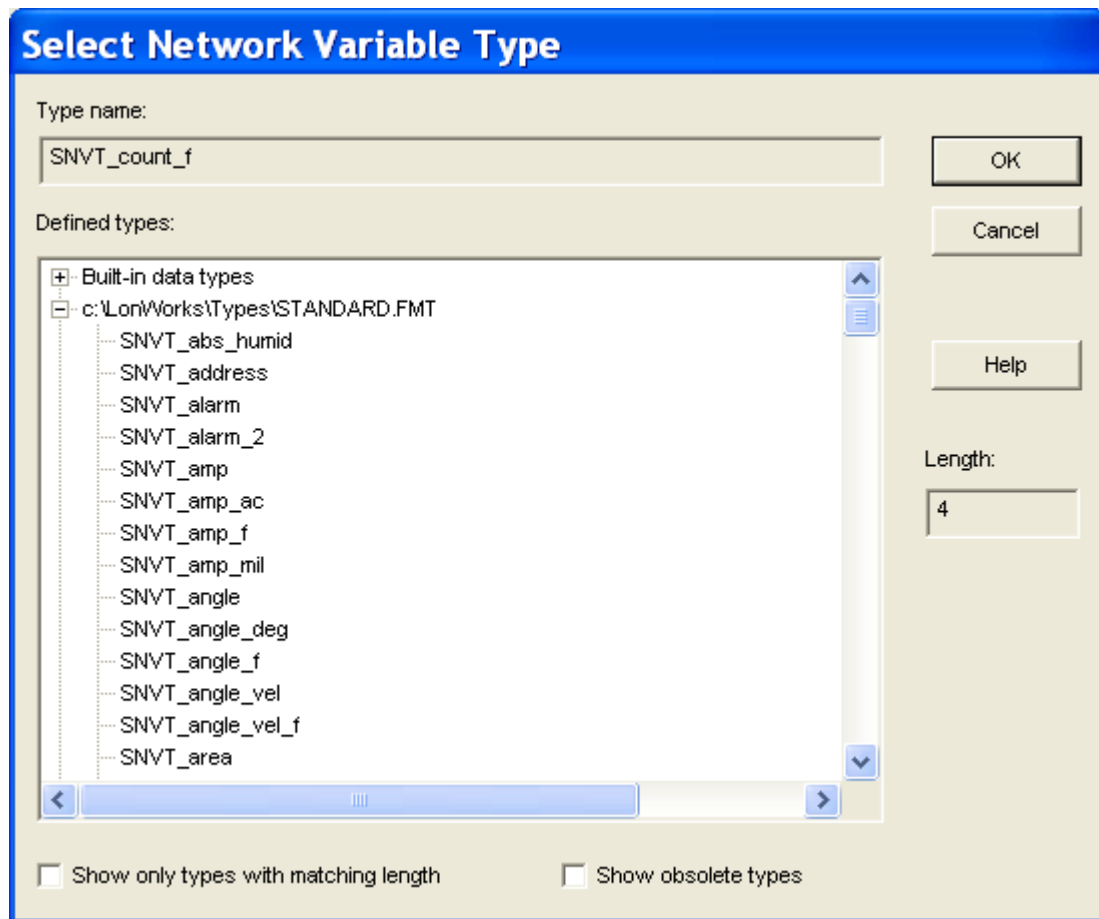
Select Network Variable Type

Type name:

SNVT_count_f

OK

Cancel

Defined types:

Built-in data types
c:\LonWorks\Types\STANDARD.FMT
SNVT_abs_humid
SNVT_address
SNVT_alarm
SNVT_alarm_2
SNVT_amp
SNVT_amp_ac
SNVT_amp_f
SNVT_amp_mil
SNVT_angle
SNVT_angle_deg
SNVT_angle_f
SNVT_angle_vel
SNVT_angle_vel_f
SNVT_area

Help

Length:

4

Show only types with matching length

Show obsolete types